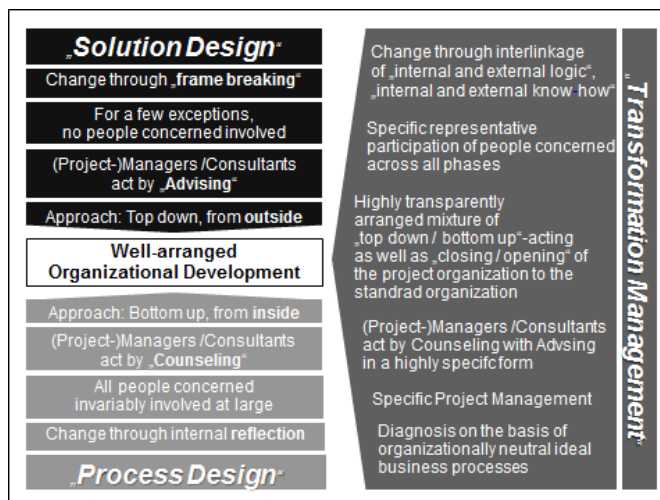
„Solution Design“

Change through „frame breaking“

For a few exceptions, no people concerned involved

(Project-)Managers /Consultants act by „Advising“

Approach: Top down, from outside

Well-arranged Organizational Development

Approach: Bottom up, from inside

(Project-)Managers /Consultants act by „Counseling“

All people concerned invariably involved at large

Change through internal reflection

„Process Design“

Change through interlinkage of „internal and external logic“, „internal and external know-how“

Specific representative participation of people concerned across all phases

Highly transparently arranged mixture of „top down / bottom up“-acting as well as „closing / opening“ of the project organization to the standrad organization

(Project-)Managers /Consultants act by Counseling with Advsing in a highly specifc form

Specific Project Management

Diagnosis on the basis of organizationally neutral ideal business processes

„Transformation Management“